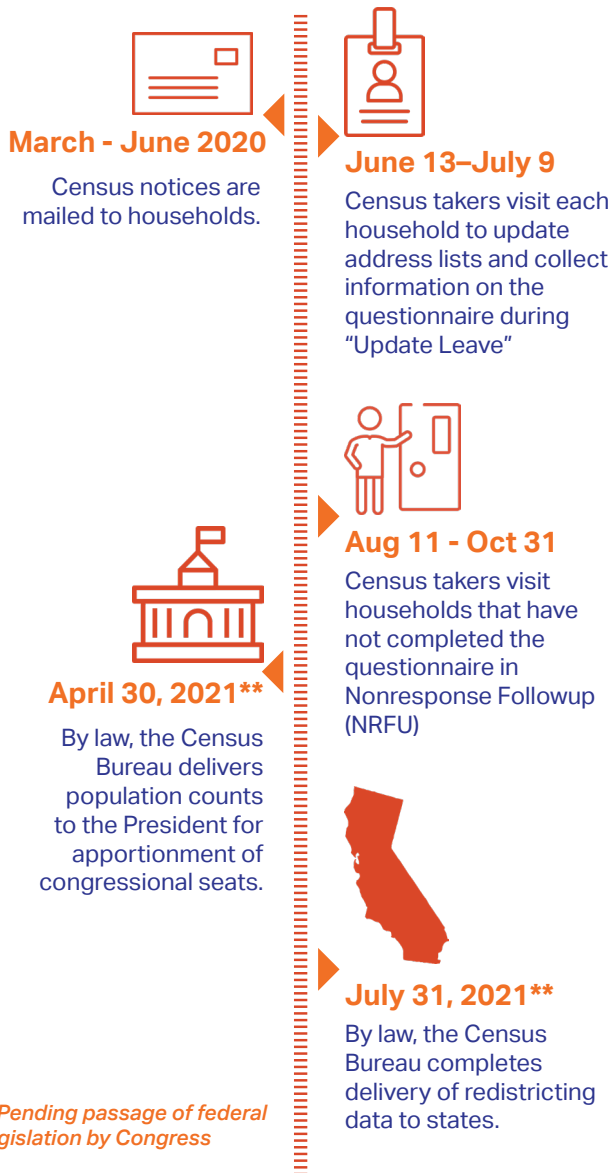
March - June 2020

Census notices are mailed to households.

June 13–July 9

Census takers visit each household to update address lists and collect information on the questionnaire during “Update Leave”

Aug 11 - Oct 31

Census takers visit households that have not completed the questionnaire in Nonresponse Followup (NRFU)

April 30, 2021**

By law, the Census Bureau delivers population counts to the President for apportionment of congressional seats.

July 31, 2021**

By law, the Census Bureau completes delivery of redistricting data to states.

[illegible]Pending passage of federal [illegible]gislation by Congress